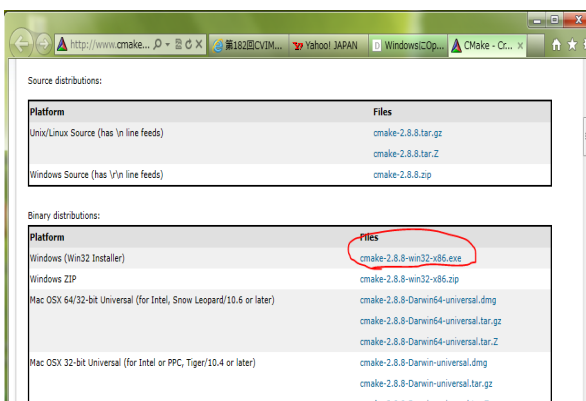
http://www.cmake... 第182回CVIM... Yahoo! JAPAN WindowsにOp... CMake - Cr...

Source distributions:

| Platform | Files |
|---|---|
| Unix/Linux Source (has \n line feeds) | cmake-2.8.8.tar.gz |
| | cmake-2.8.8.tar.Z |
| Windows Source (has \r\n line feeds) | cmake-2.8.8.zip |

Binary distributions:

| Platform | Files |
|---|---|
| Windows (Win32 Installer) | cmake-2.8.8-win32-x86.exe |
| Windows ZIP | cmake-2.8.8-win32-x86.zip |
| Mac OSX 64/32-bit Universal (for Intel, Snow Leopard/10.6 or later) | cmake-2.8.8-Darwin64-universal.dmg |
| | cmake-2.8.8-Darwin64-universal.tar.gz |
| | cmake-2.8.8-Darwin64-universal.tar.Z |
| Mac OSX 32-bit Universal (for Intel or PPC, Tiger/10.4 or later) | cmake-2.8.8-Darwin-universal.dmg |
| | cmake-2.8.8-Darwin-universal.tar.gz |